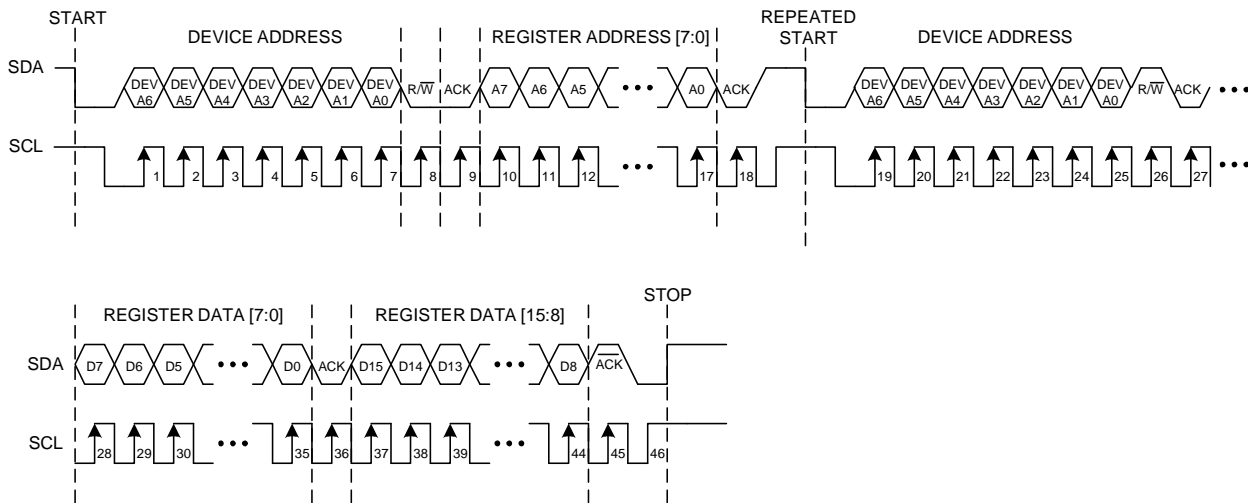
START
DEVICE ADDRESS
REGISTER ADDRESS [7:0]
REPEATED START
DEVICE ADDRESS

SDA
DEV A6 DEV A5 DEV A4 DEV A3 DEV A2 DEV A1 DEV A0 R/$\overline{W}$ ACK A7 A6 A5 • • • A0 ACK DEV A6 DEV A5 DEV A4 DEV A3 DEV A2 DEV A1 DEV A0 R/$\overline{W}$ ACK • • •

SCL
1 2 3 4 5 6 7 8 9 10 11 12 • • • 17 18 19 20 21 22 23 24 25 26 27 • • •

REGISTER DATA [7:0]
REGISTER DATA [15:8]
STOP

SDA
D7 D6 D5 • • • D0 ACK D15 D14 D13 • • • D8 $\overline{ACK}$

SCL
28 29 30 • • • 35 36 37 38 39 • • • 44 45 46